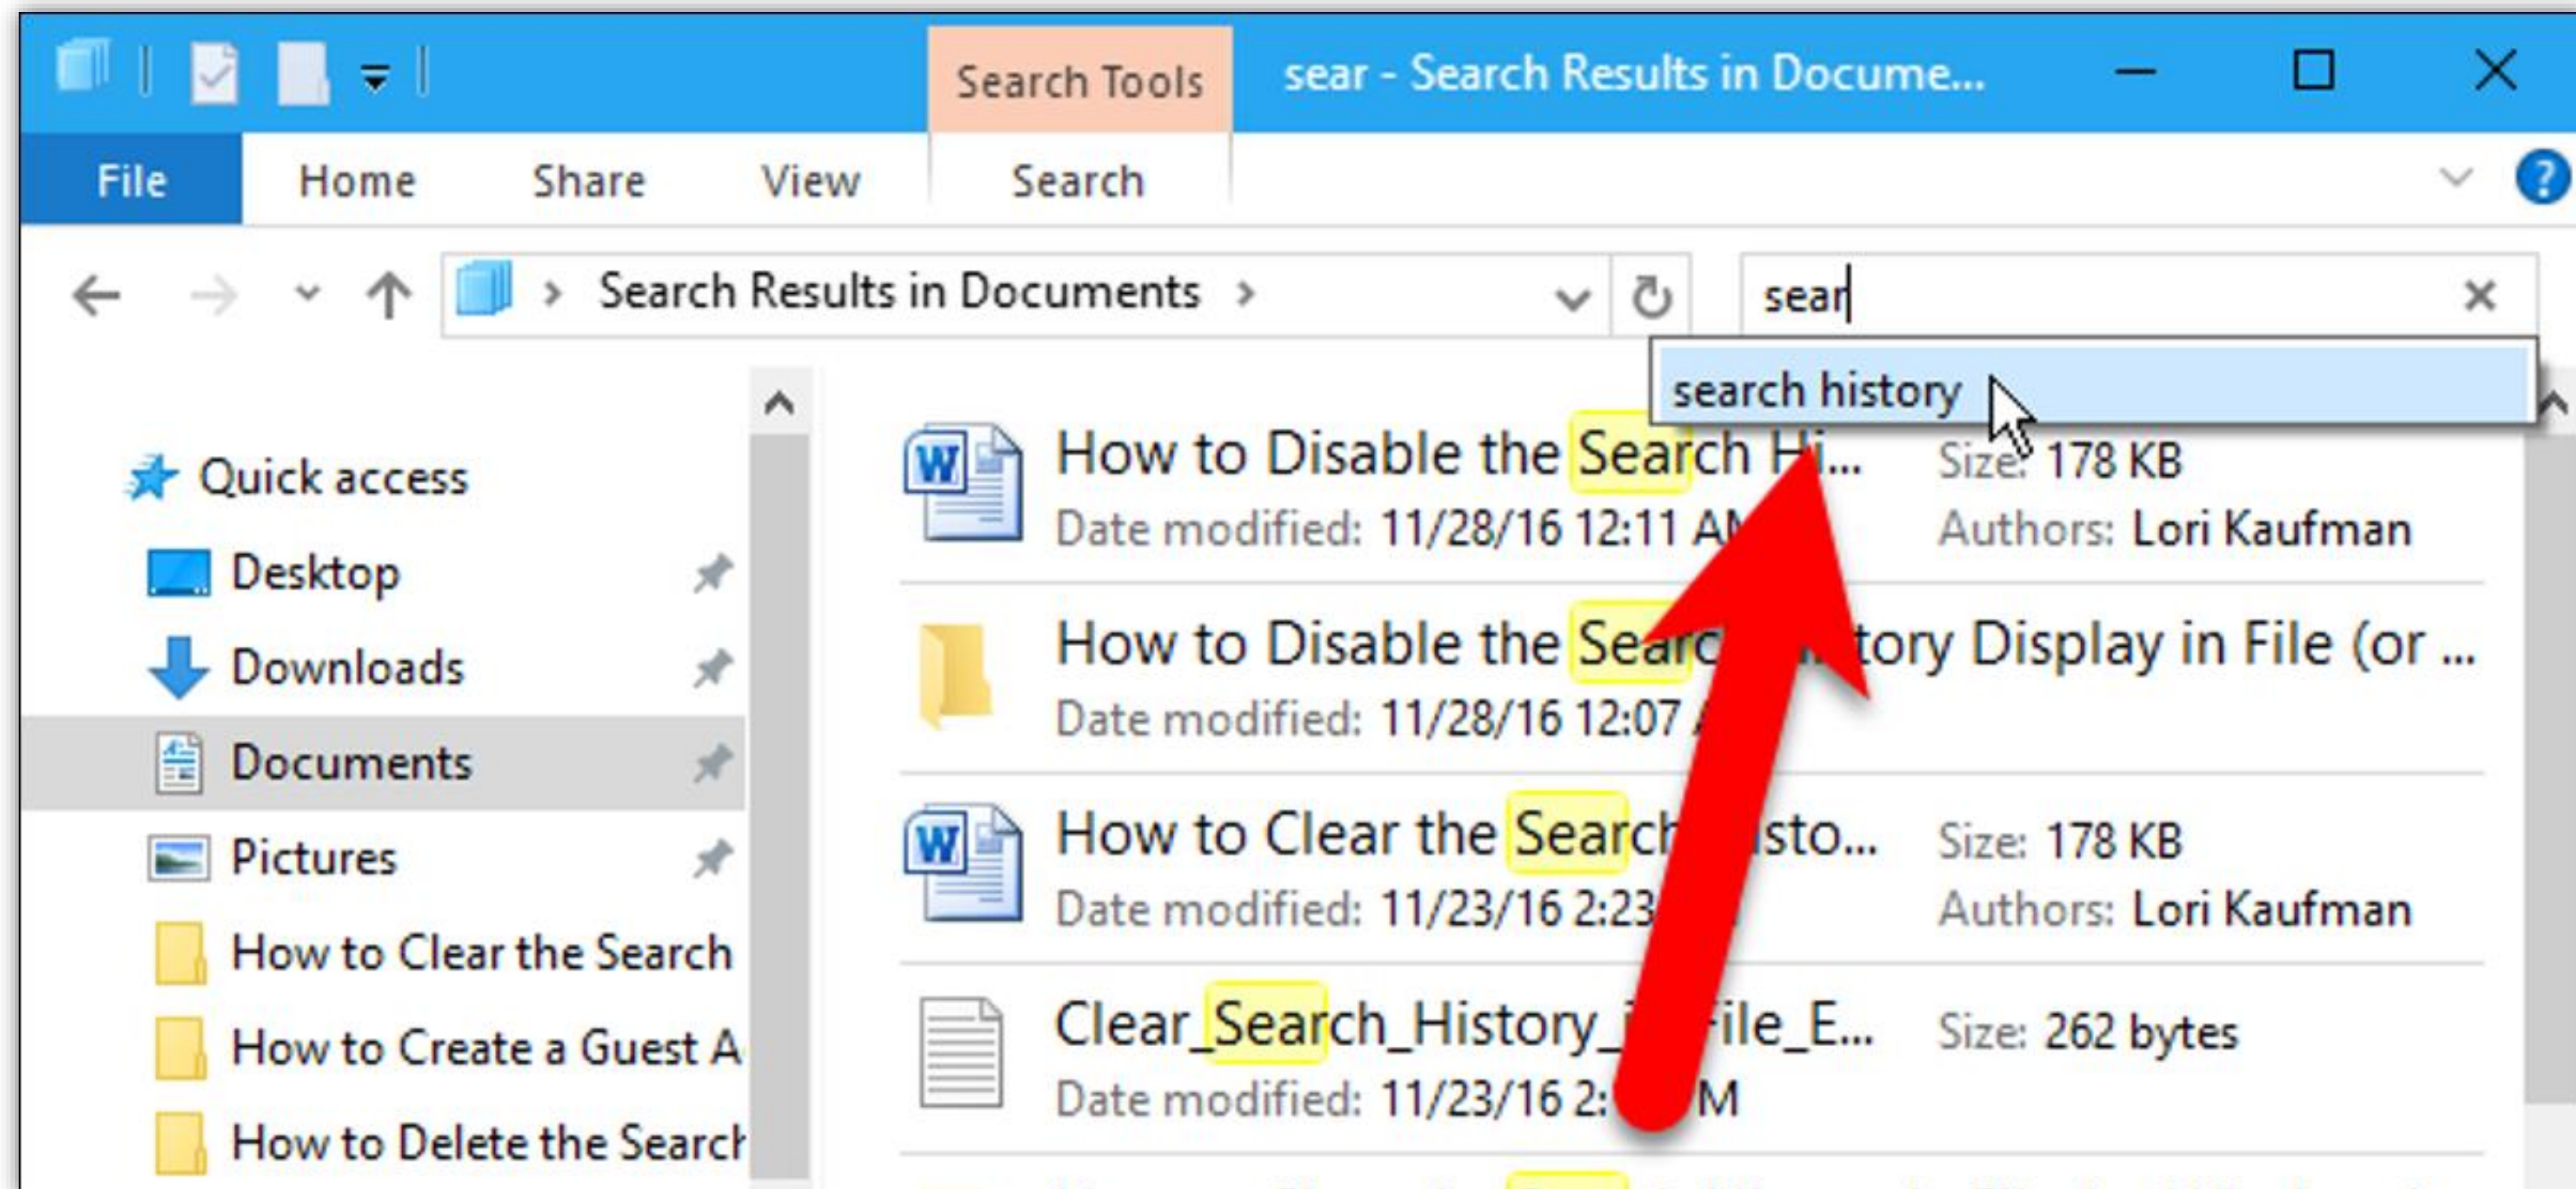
Search Tools

sear - Search Results in Docume...

File Home Share View Search

Search Results in Documents

sear

search history

Quick access

Desktop

Downloads

Documents

Pictures

How to Clear the Search

How to Create a Guest A

How to Delete the Search

How to Disable the Search Hi...
Date modified: 11/28/16 12:11 A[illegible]
Size: 178 KB
Authors: Lori Kaufman

How to Disable the Searc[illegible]tory Display in File (or ...
Date modified: 11/28/16 12:07 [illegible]

How to Clear the Search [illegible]isto...
Date modified: 11/23/16 2:23 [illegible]
Size: 178 KB
Authors: Lori Kaufman

Clear_Search_History_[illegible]File_E...
Date modified: 11/23/16 2:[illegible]M
Size: 262 bytes